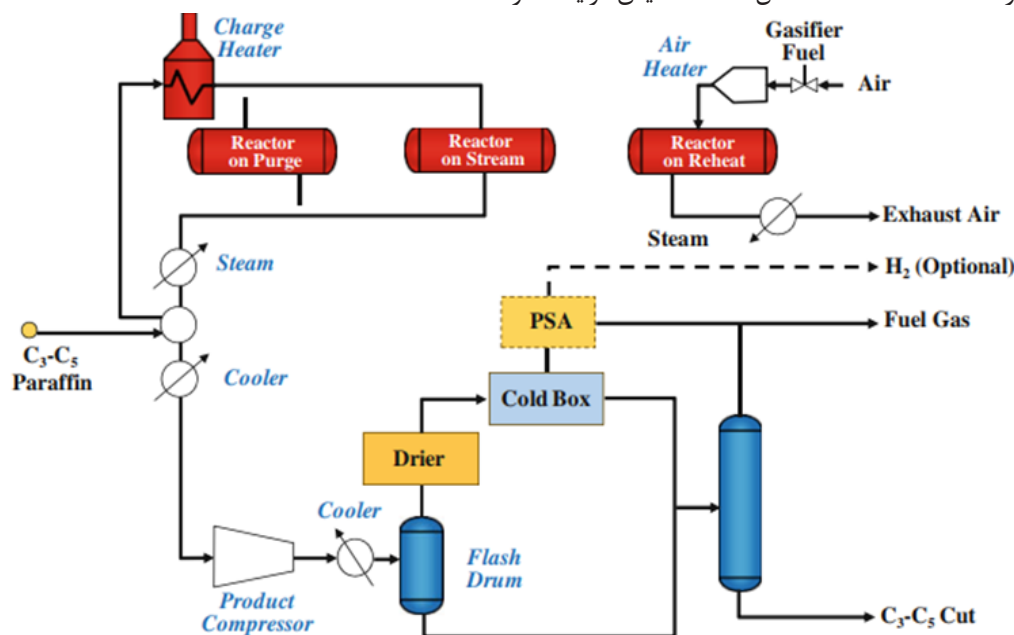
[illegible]

Charge Heater

Reactor on Purge

Reactor on Stream

Air Heater

Gasifier Fuel

Air

Reactor on Reheat

Exhaust Air

Steam

Steam

$H_2$ (Optional)

PSA

Fuel Gas

$C_3$-$C_5$ Paraffin

Cooler

Cold Box

Drier

Cooler

Flash Drum

Product Compressor

$C_3$-$C_5$ Cut